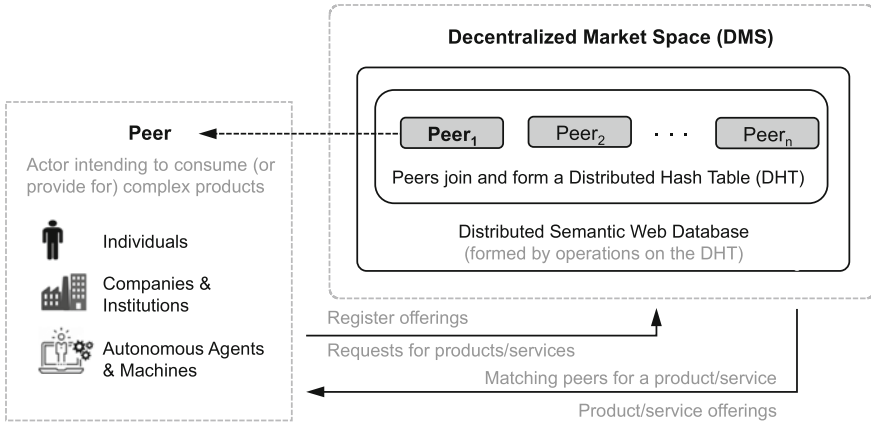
Decentralized Market Space (DMS)

Peer

Actor intending to consume (or provide for) complex products

Individuals

Companies & Institutions

Autonomous Agents & Machines

Peer$_1$

Peer$_2$

· · ·

Peer$_n$

Peers join and form a Distributed Hash Table (DHT)

Distributed Semantic Web Database
(formed by operations on the DHT)

Register offerings

Requests for products/services

Matching peers for a product/service

Product/service offerings